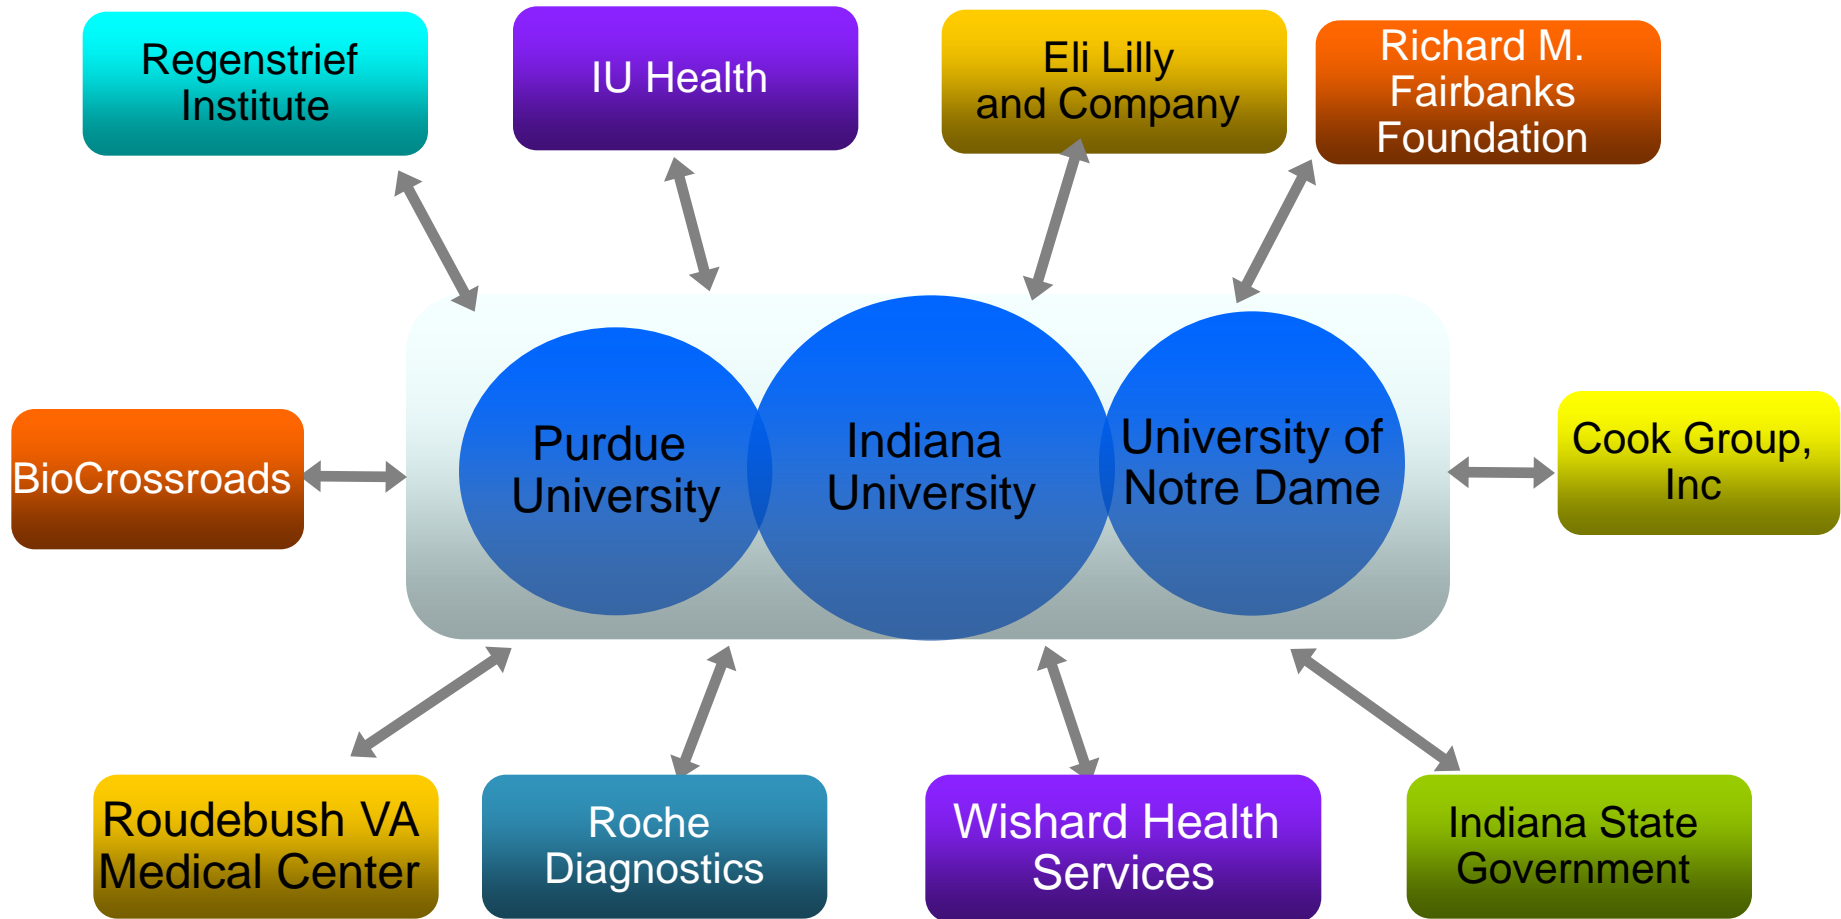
Regenstrief Institute

IU Health

Eli Lilly and Company

Richard M. Fairbanks Foundation

BioCrossroads

Purdue University

Indiana University

University of Notre Dame

Cook Group, Inc

Roudebush VA Medical Center

Roche Diagnostics

Wishard Health Services

Indiana State Government